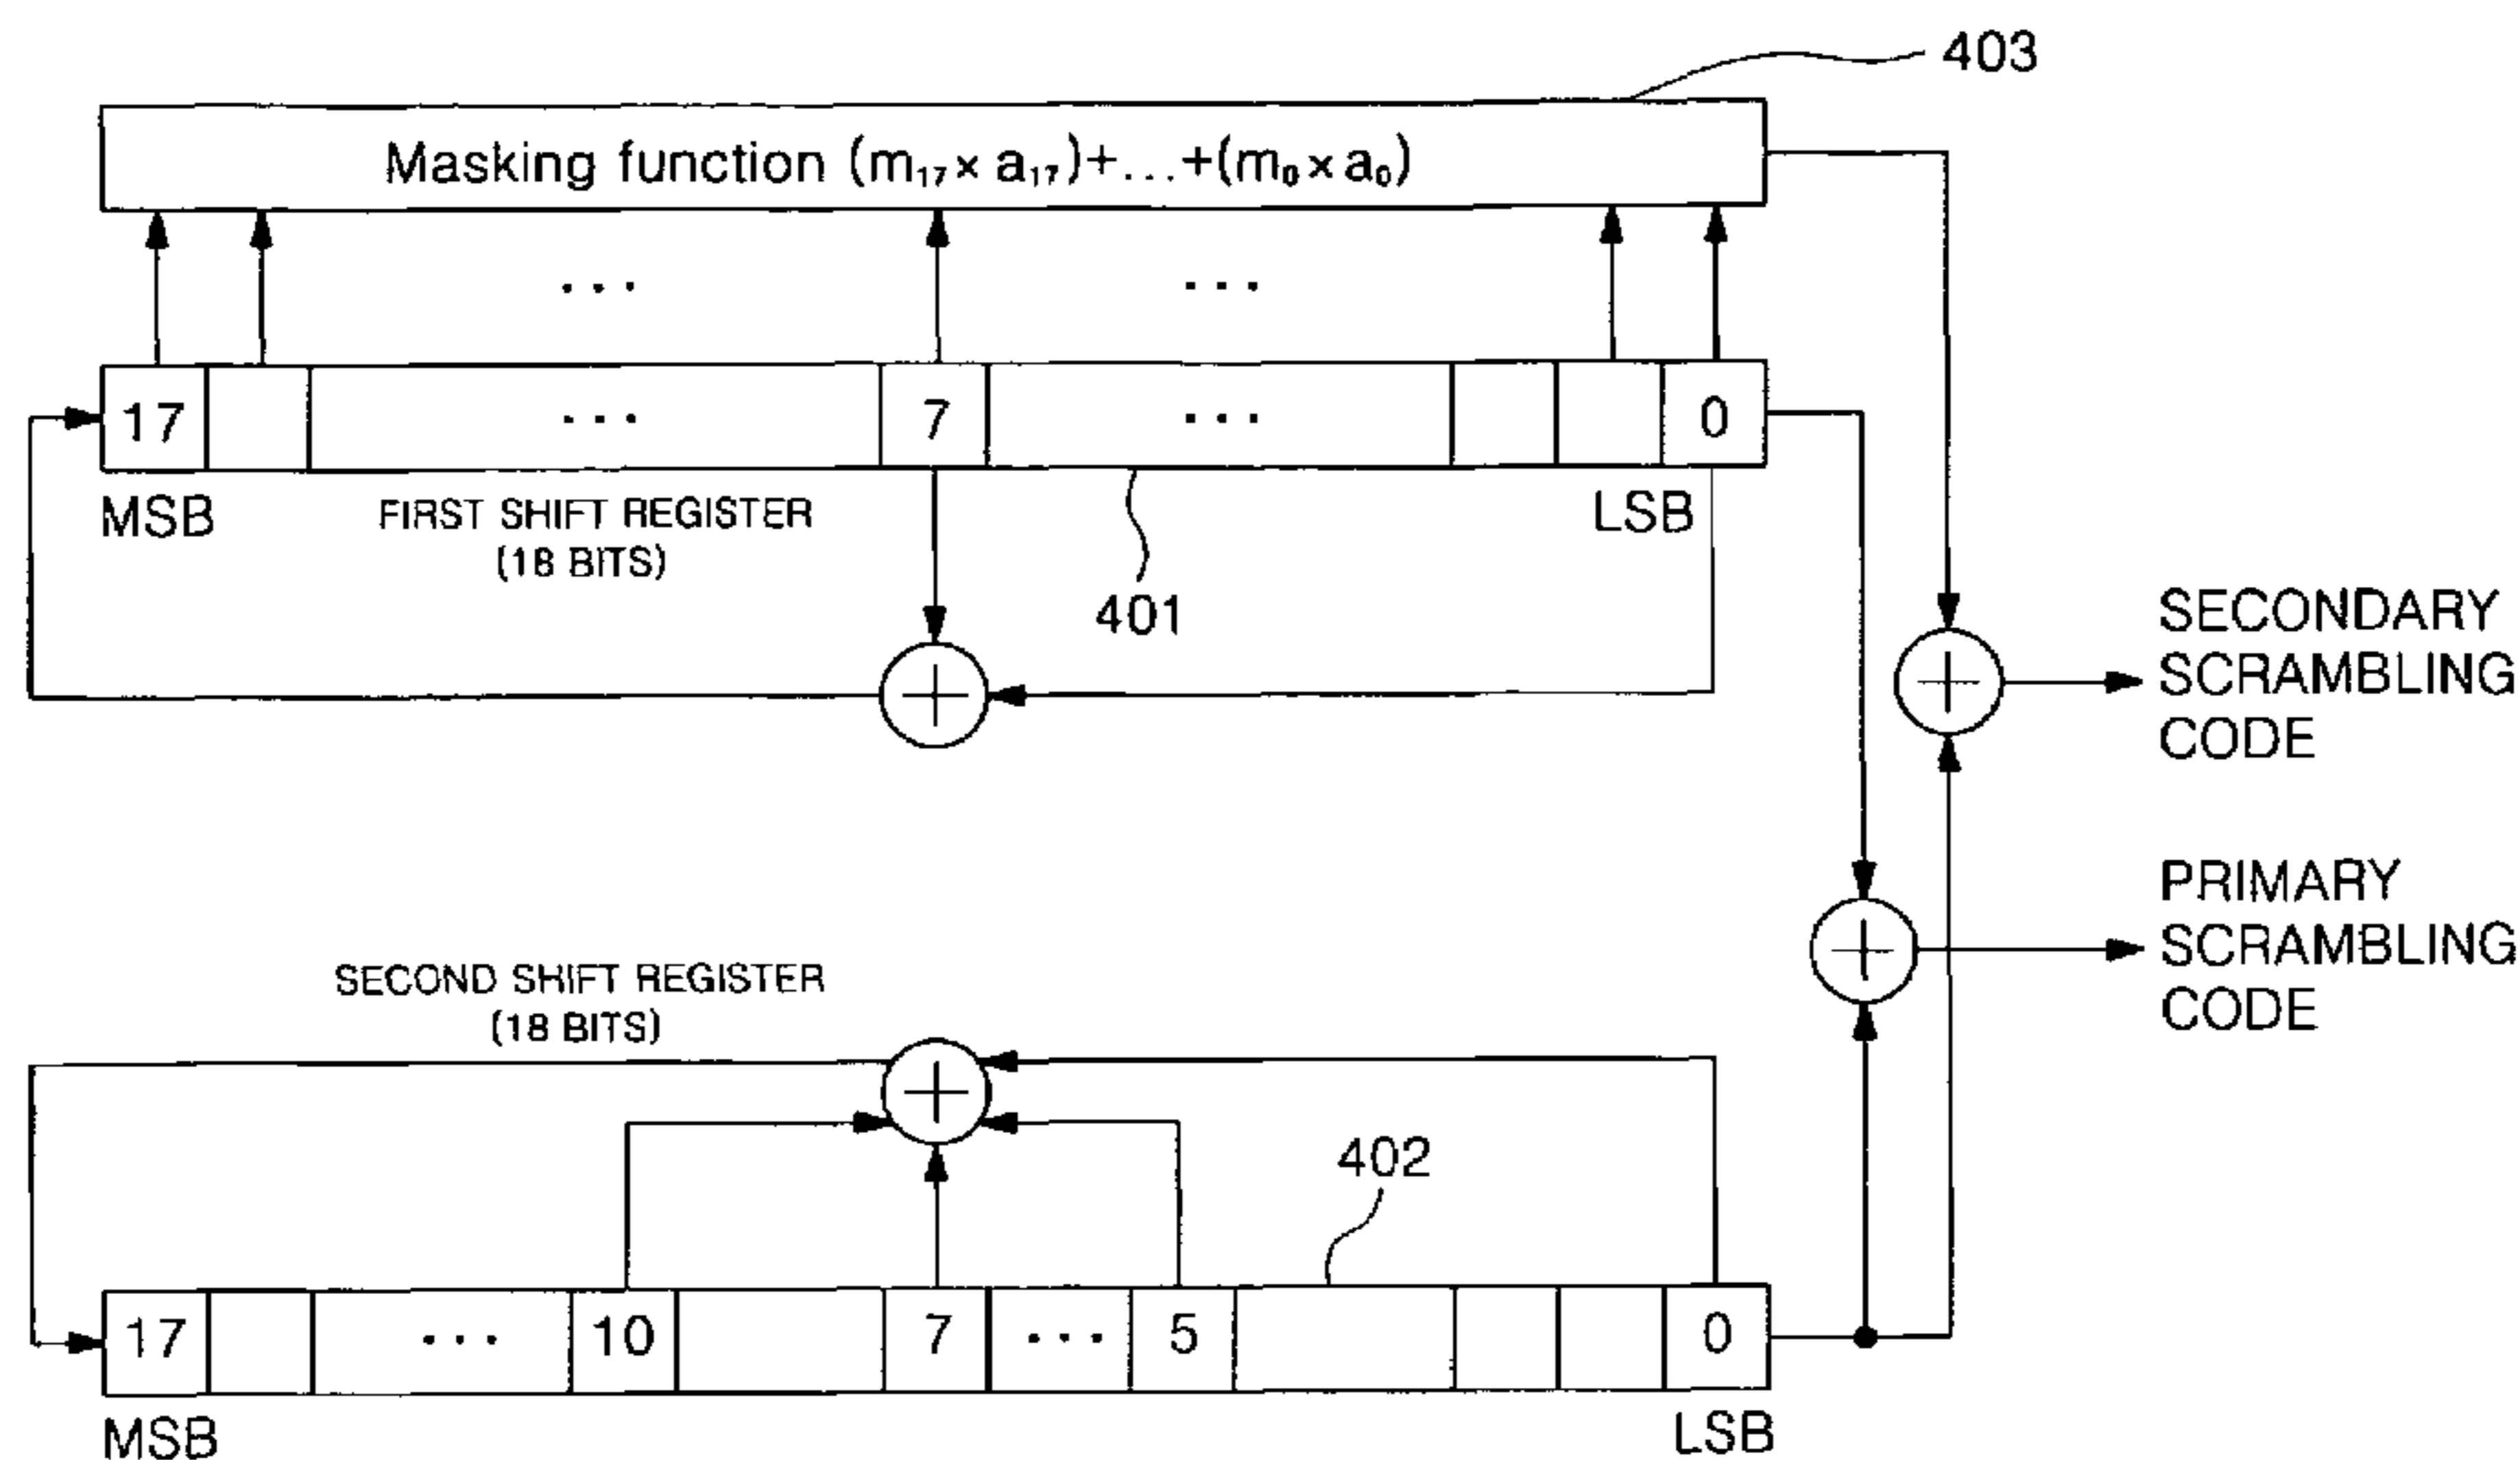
403

Masking function $(m_{17} \times a_{17})+\ldots+(m_0 \times a_0)$

...
...

17
...
7
...
0

MSB
FIRST SHIFT REGISTER (18 BITS)
401
LSB

SECONDARY SCRAMBLING CODE

PRIMARY SCRAMBLING CODE

SECOND SHIFT REGISTER (18 BITS)

402

17
...
10
7
...
5
0

MSB
LSB